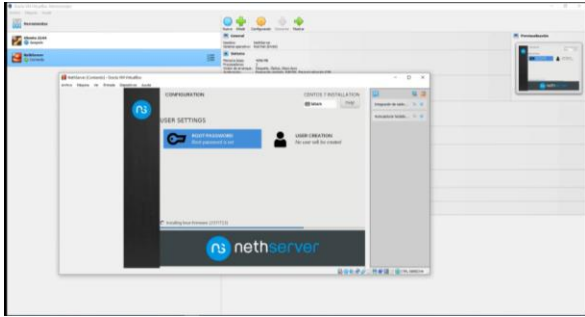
CONFIGURATION

CENTOS 7 INSTALLATION

USER SETTINGS

ROOT PASSWORD
Root password is not set

USER CREATION
No user will be created

Installing base-firmware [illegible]

nethserver

General

Sistema

Vista previa

Nueva

Configuración

Descartar

Mostrar

Herramientas

NethServer